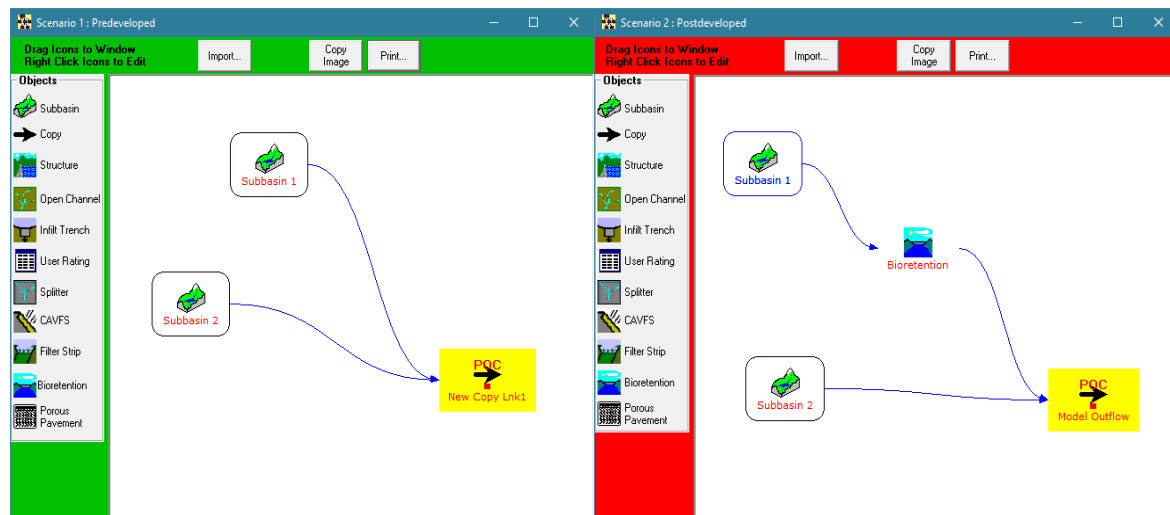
Scenario 1 : Predeveloped

Drag Icons to Window
Right Click Icons to Edit

Import...

Copy Image

Print...

Objects

Subbasin

Copy

Structure

Open Channel

Infilt Trench

User Rating

Splitter

CAVFS

Filter Strip

Bioretention

Porous Pavement

Subbasin 1

Subbasin 2

POC
New Copy Lnk1

Scenario 2 : Postdeveloped

Drag Icons to Window
Right Click Icons to Edit

Import...

Copy Image

Print...

Objects

Subbasin

Copy

Structure

Open Channel

Infilt Trench

User Rating

Splitter

CAVFS

Filter Strip

Bioretention

Porous Pavement

Subbasin 1

Bioretention

Subbasin 2

POC
Model Outflow